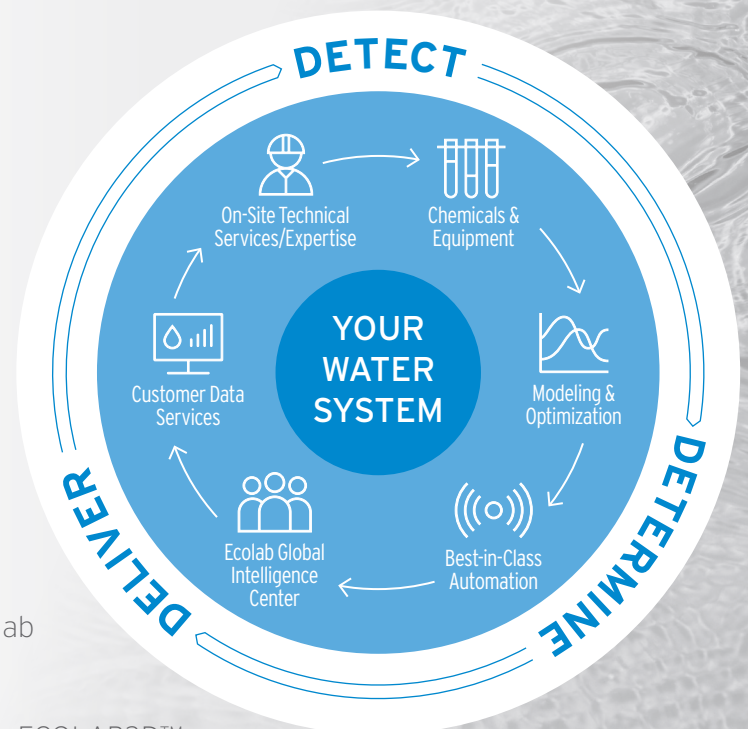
DETECT

On-Site Technical Services/Expertise

Chemicals & Equipment

Modeling & Optimization

Best-in-Class Automation

Ecolab Global Intelligence Center

Customer Data Services

YOUR WATER SYSTEM

DETERMINE

DELIVER

ab

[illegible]